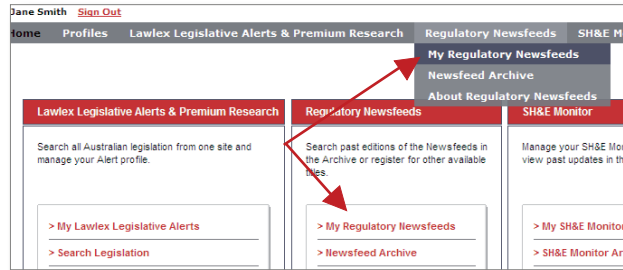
Jane Smith Sign Out

Home Profiles Lawlex Legislative Alerts & Premium Research Regulatory Newsfeeds SH&E M

My Regulatory Newsfeeds
Newsfeed Archive
About Regulatory Newsfeeds

Lawlex Legislative Alerts & Premium Research

Search all Australian legislation from one site and manage your Alert profile.

> My Lawlex Legislative Alerts
> Search Legislation

Regulatory Newsfeeds

Search past editions of the Newsfeeds in the Archive or register for other available titles.

> My Regulatory Newsfeeds
> Newsfeed Archive

SH&E Monitor

Manage your SH&E Mo view past updates in th

> My SH&E Monito
> SH&E Monitor Ar